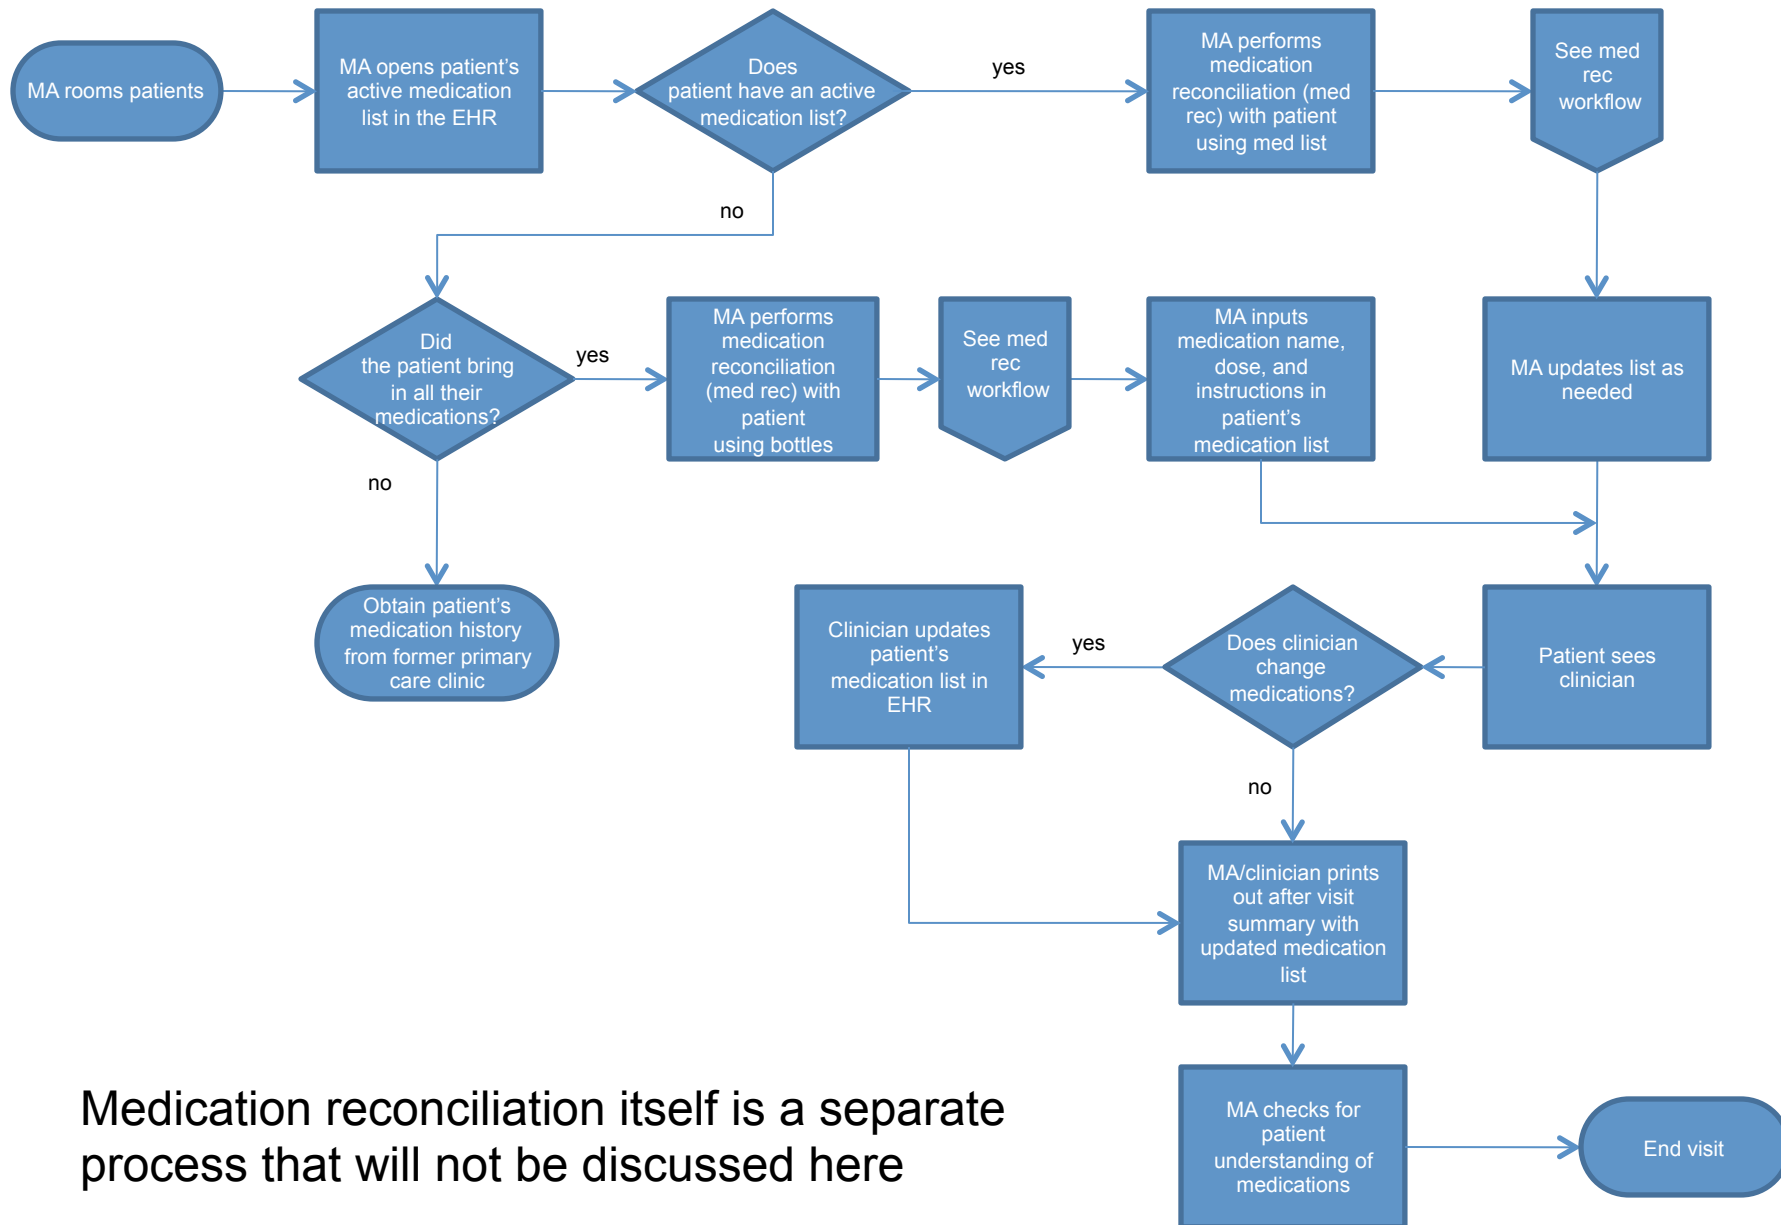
MA rooms patients

MA opens patient's active medication list in the EHR

Does patient have an active medication list?

yes

MA performs medication reconciliation (med rec) with patient using med list

See med rec workflow

no

Did the patient bring in all their medications?

yes

MA performs medication reconciliation (med rec) with patient using bottles

See med rec workflow

MA inputs medication name, dose, and instructions in patient's medication list

MA updates list as needed

no

Obtain patient's medication history from former primary care clinic

Clinician updates patient's medication list in EHR

yes

Does clinician change medications?

Patient sees clinician

no

MA/clinician prints out after visit summary with updated medication list

MA checks for patient understanding of medications

End visit

Medication reconciliation itself is a separate process that will not be discussed here